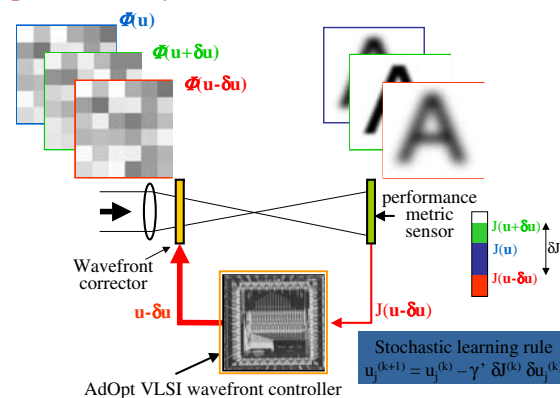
$\Phi$(u)

$\Phi$(u+δu)

$\Phi$(u-δu)

performance metric sensor

J(u+δu)

J(u)

J(u-δu)

δJ

Wavefront corrector

u-δu

J(u-δu)

Stochastic learning rule

$u_j^{(k+1)} = u_j^{(k)} - \gamma' \, \delta J^{(k)} \, \delta u_j^{(k)}$

AdOpt VLSI wavefront controller